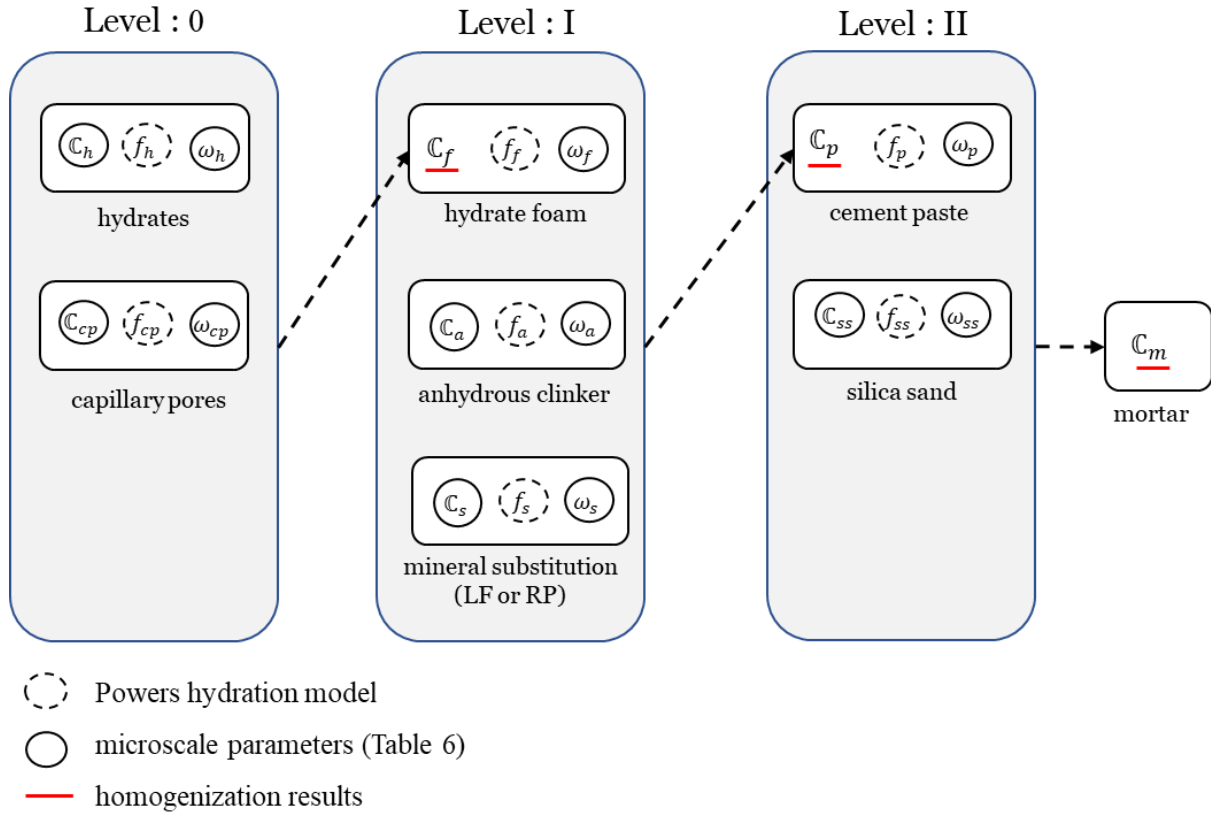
Level : 0

$\mathbb{C}_h$ $f_h$ $\omega_h$

hydrates

$\mathbb{C}_{cp}$ $f_{cp}$ $\omega_{cp}$

capillary pores

Level : I

$\mathbb{C}_f$ $f_f$ $\omega_f$

hydrate foam

$\mathbb{C}_a$ $f_a$ $\omega_a$

anhydrous clinker

$\mathbb{C}_s$ $f_s$ $\omega_s$

mineral substitution (LF or RP)

Level : II

$\mathbb{C}_p$ $f_p$ $\omega_p$

cement paste

$\mathbb{C}_{ss}$ $f_{ss}$ $\omega_{ss}$

silica sand

$\mathbb{C}_m$

mortar

Powers hydration model

microscale parameters (Table 6)

homogenization results